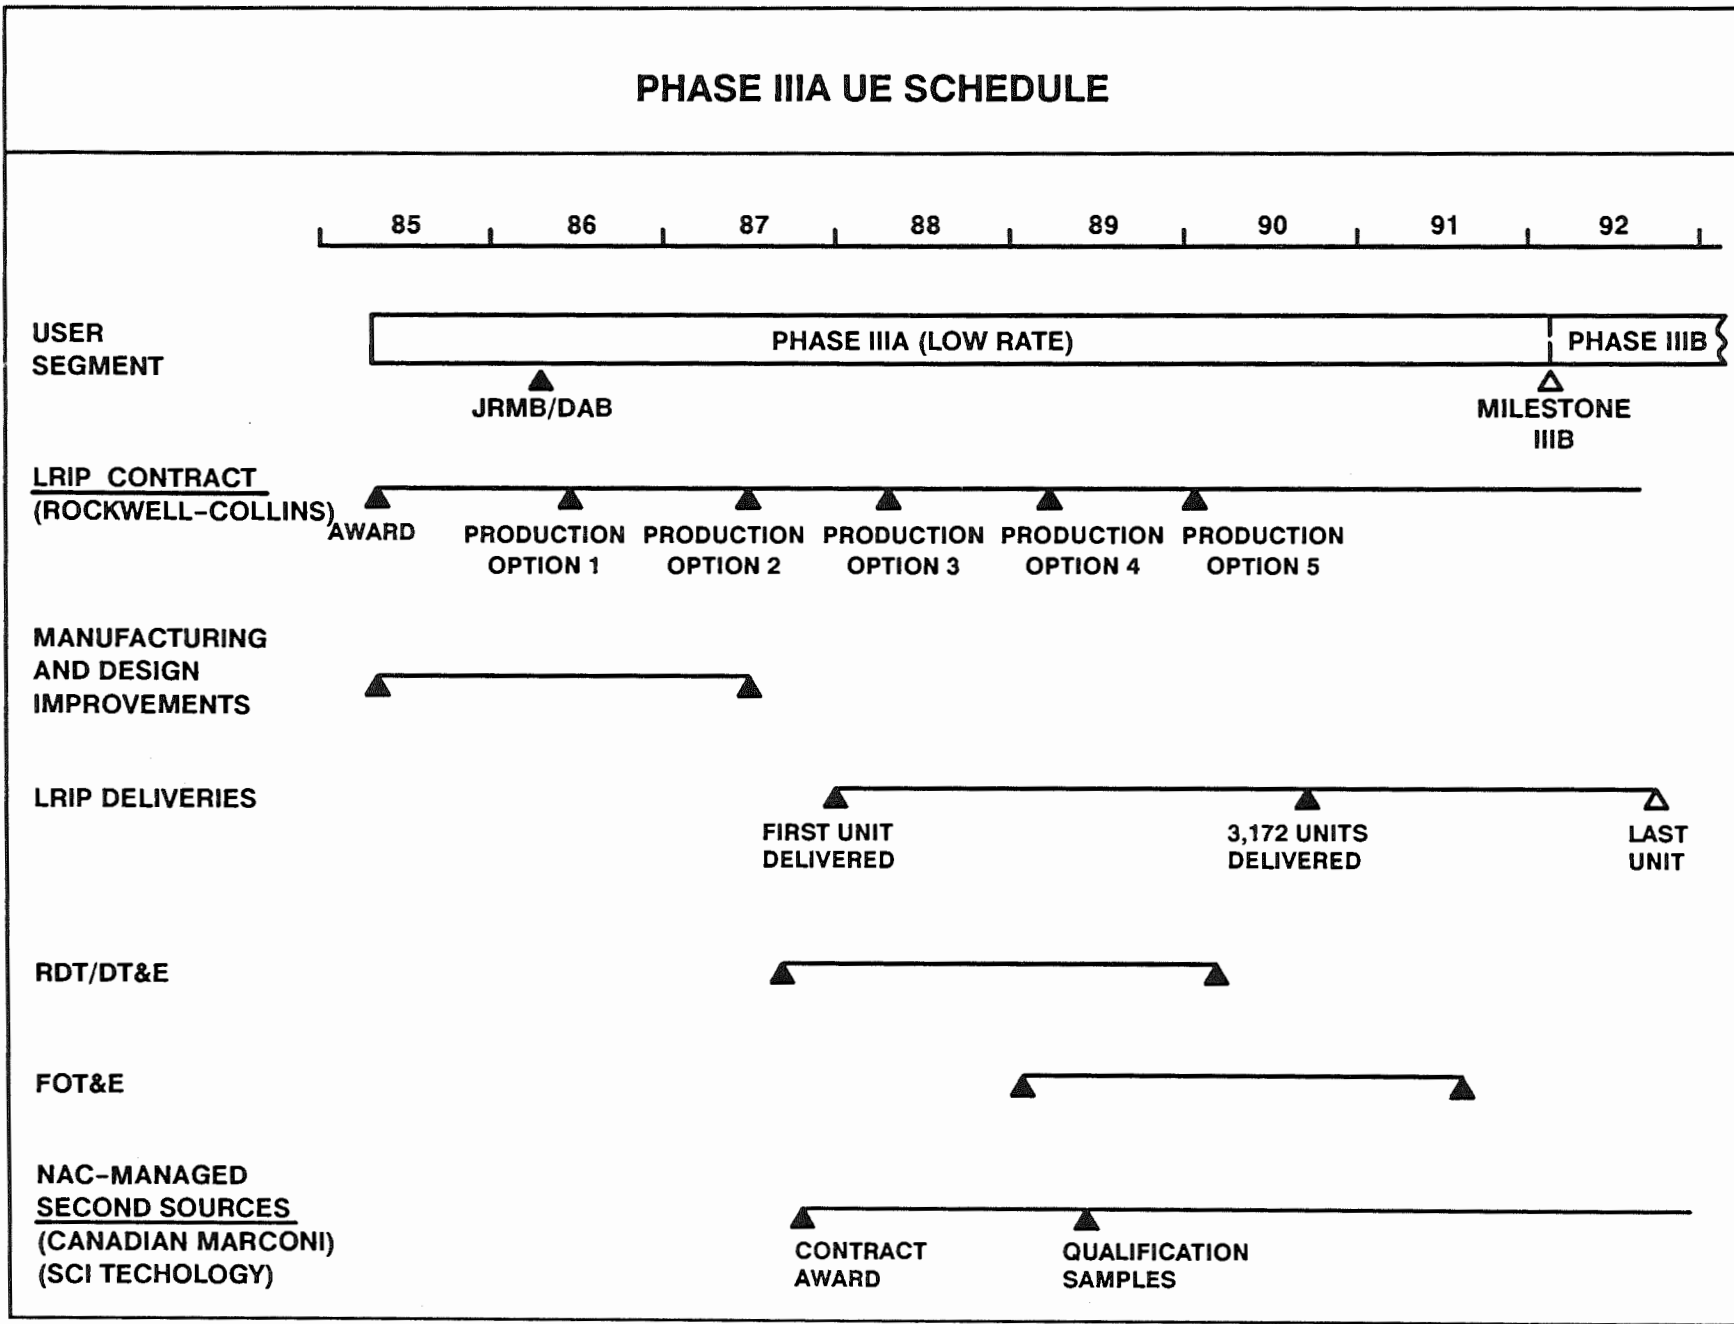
PHASE IIIA UE SCHEDULE

85 86 87 88 89 90 91 92

USER SEGMENT

PHASE IIIA (LOW RATE)

PHASE IIIB

JRMB/DAB

MILESTONE IIIB

LRIP CONTRACT (ROCKWELL-COLLINS)

AWARD

PRODUCTION OPTION 1

PRODUCTION OPTION 2

PRODUCTION OPTION 3

PRODUCTION OPTION 4

PRODUCTION OPTION 5

MANUFACTURING AND DESIGN IMPROVEMENTS

LRIP DELIVERIES

FIRST UNIT DELIVERED

3,172 UNITS DELIVERED

LAST UNIT

RDT/DT&E

FOT&E

NAC-MANAGED SECOND SOURCES (CANADIAN MARCONI) (SCI TECHOLOGY)

CONTRACT AWARD

QUALIFICATION SAMPLES